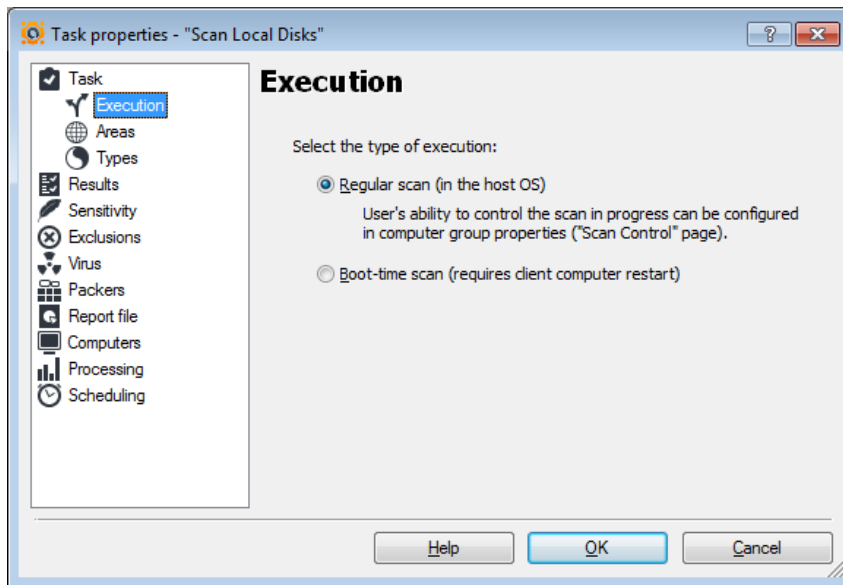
Task properties - "Scan Local Disks"

?

Task
Execution
Areas
Types
Results
Sensitivity
Exclusions
Virus
Packers
Report file
Computers
Processing
Scheduling

Execution

Select the type of execution:

Regular scan (in the host OS)

User's ability to control the scan in progress can be configured in computer group properties ("Scan Control" page).

Boot-time scan (requires client computer restart)

Help OK Cancel